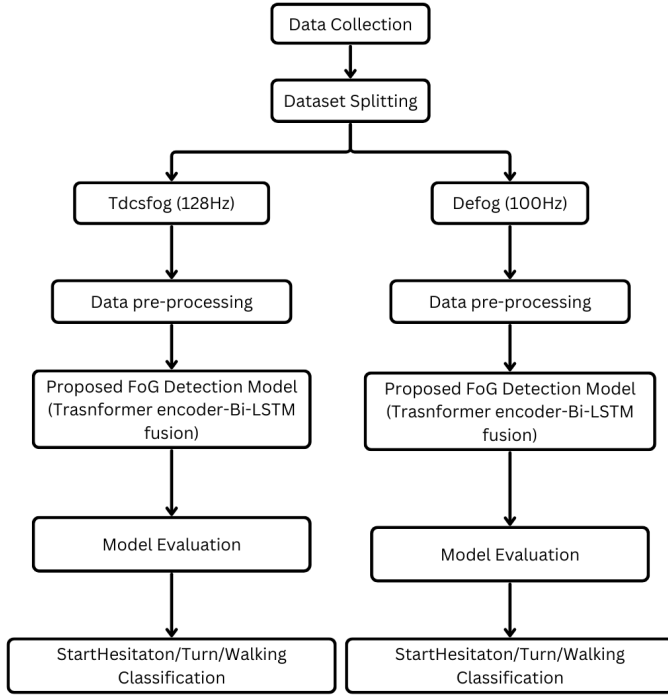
Data Collection

Dataset Splitting

Tdcsfog (128Hz)

Data pre-processing

Proposed FoG Detection Model (Trasnformer encoder-Bi-LSTM fusion)

Model Evaluation

StartHesitaton/Turn/Walking Classification

Defog (100Hz)

Data pre-processing

Proposed FoG Detection Model (Trasnformer encoder-Bi-LSTM fusion)

Model Evaluation

StartHesitaton/Turn/Walking Classification